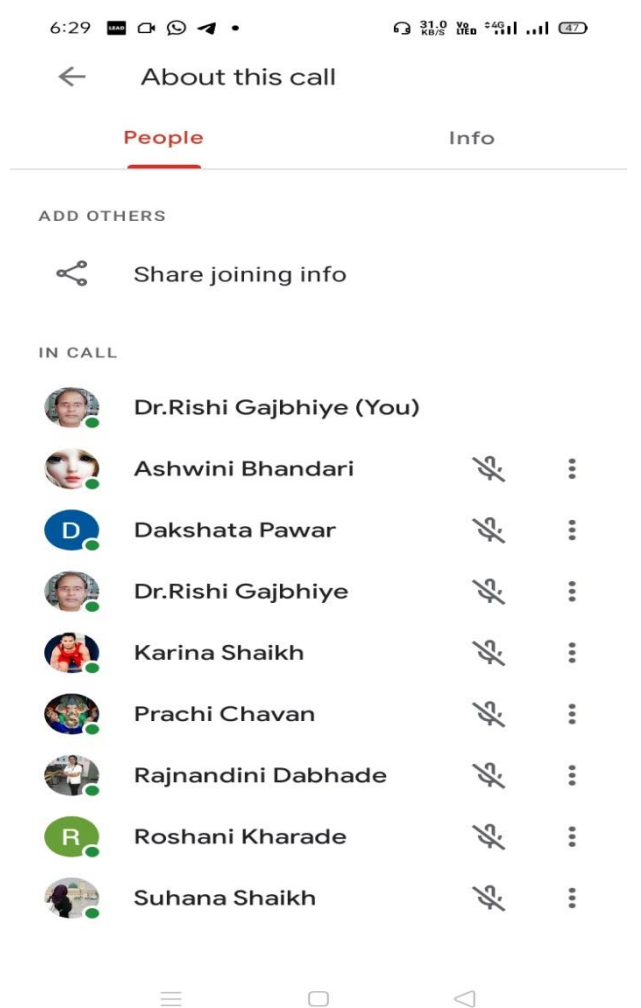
6:29 31.0 KB/S Vo LTE 4G 47

About this call

People

Info

ADD OTHERS

Share joining info

IN CALL

Dr.Rishi Gajbhiye (You)

Ashwini Bhandari

D

Dakshata Pawar

Dr.Rishi Gajbhiye

Karina Shaikh

Prachi Chavan

Rajnandini Dabhade

R

Roshani Kharade

Suhana Shaikh